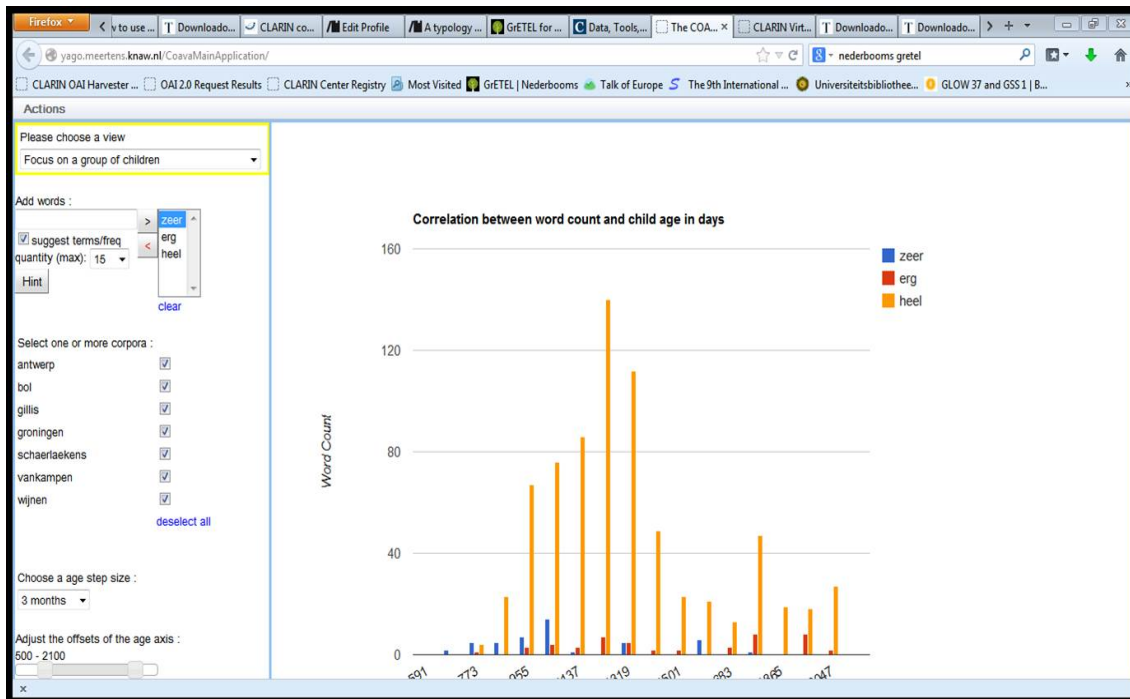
Firefox

w to use ... | Downloado... | CLARIN co... | Edit Profile | A typology ... | GrETEL for ... | Data, Tools,... | The COA... × | CLARIN Virt... | Downloado... | Downloado... | > + ▾

yago.meertens.knaw.nl/CoavaMainApplication/

nederbooms gretel

CLARIN OAI Harvester ... | OAI 2.0 Request Results | CLARIN Center Registry | Most Visited | GrETEL | Nederbooms | Talk of Europe | The 9th International ... | Universiteitsbibliothee... | GLOW 37 and GSS 1 | B...

Actions

Please choose a view

Focus on a group of children

Add words :

zeer
erg
heel

suggest terms/freq

quantity (max): 15

Hint

clear

Select one or more corpora :

antwerp
bol
gillis
groningen
schaerlaekens
vankampen
wijnen

deselect all

Choose a age step size :

3 months

Adjust the offsets of the age axis :

500 - 2100

Correlation between word count and child age in days

zeer
erg
heel

Word Count

160
120
80
40
0

591
773
955
137
319
501
683
865
047

×